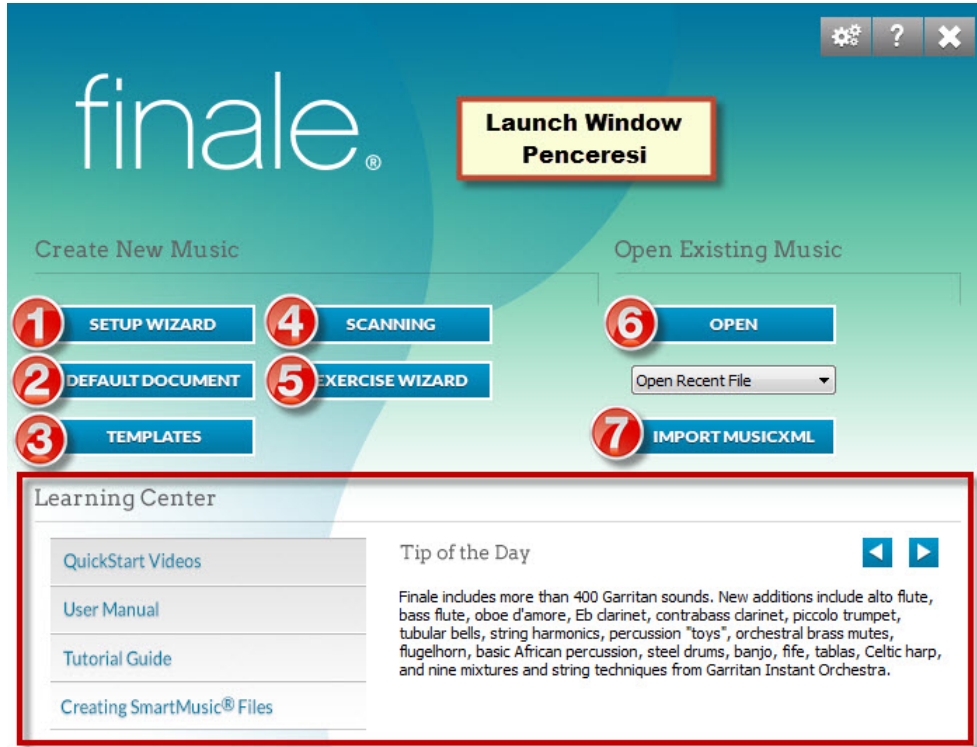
?

finale®

Launch Window
Penceresi

Create New Music

Open Existing Music

1 SETUP WIZARD
4 SCANNING
6 OPEN
2 DEFAULT DOCUMENT
5 EXERCISE WIZARD
Open Recent File
3 TEMPLATES
7 IMPORT MUSICXML

Learning Center

QuickStart Videos
User Manual
Tutorial Guide
Creating SmartMusic® Files

Tip of the Day

Finale includes more than 400 Garritan sounds. New additions include alto flute, bass flute, oboe d'amore, Eb clarinet, contrabass clarinet, piccolo trumpet, tubular bells, string harmonics, percussion "toys", orchestral brass mutes, flugelhorn, basic African percussion, steel drums, banjo, fife, tablas, Celtic harp, and nine mixtures and string techniques from Garritan Instant Orchestra.